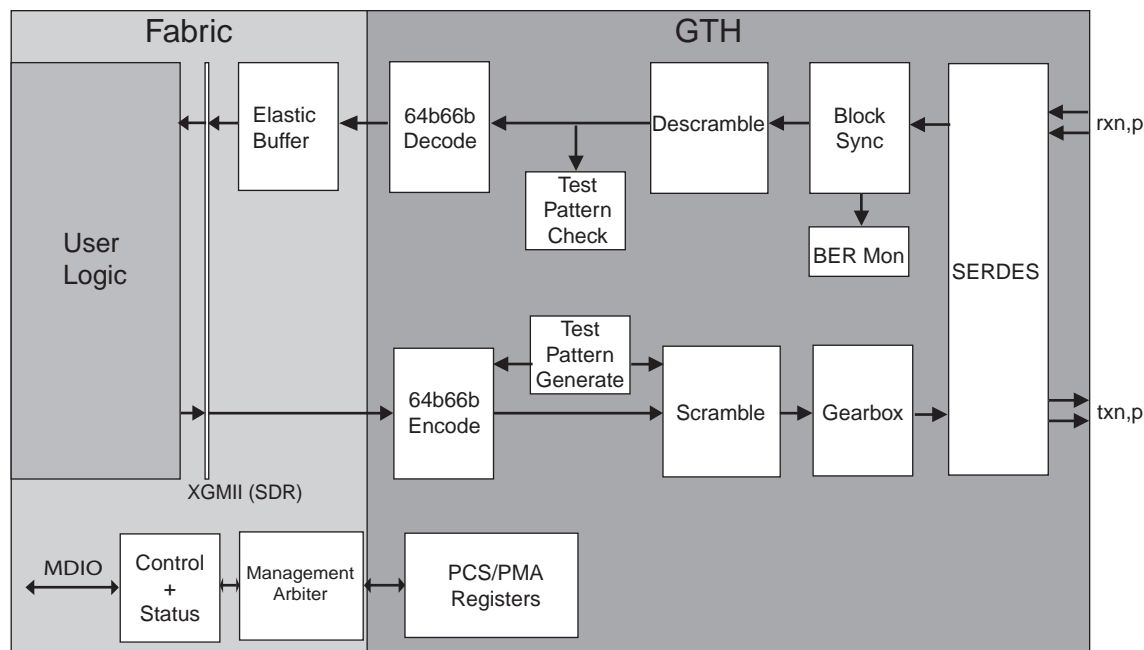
Fabric

GTH

User Logic

Elastic Buffer

64b66b Decode

Test Pattern Check

Descramble

Block Sync

BER Mon

SERDES

rxn,p

Test Pattern Generate

64b66b Encode

Scramble

Gearbox

txn,p

XGMII (SDR)

MDIO

Control + Status

Management Arbiter

PCS/PMA Registers